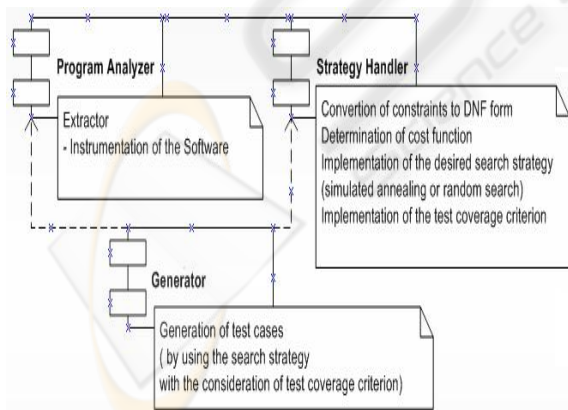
Program Analyzer

Extractor
- Instrumentation of the Software

Strategy Handler

Convertion of constraints to DNF form
Determination of cost function
Implementation of the desired search strategy
(simulated annealing or random search)
Implementation of the test coverage criterion

Generator

Generation of test cases
( by using the search strategy
with the consideration of test coverage criterion)